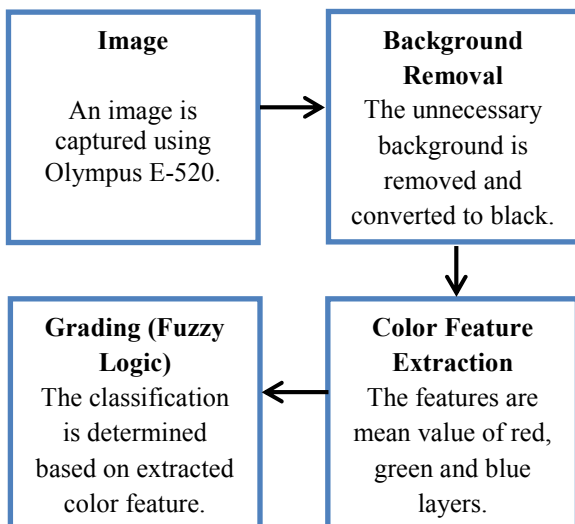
Image

An image is captured using Olympus E-520.

Background Removal

The unnecessary background is removed and converted to black.

Color Feature Extraction

The features are mean value of red, green and blue layers.

Grading (Fuzzy Logic)

The classification is determined based on extracted color feature.